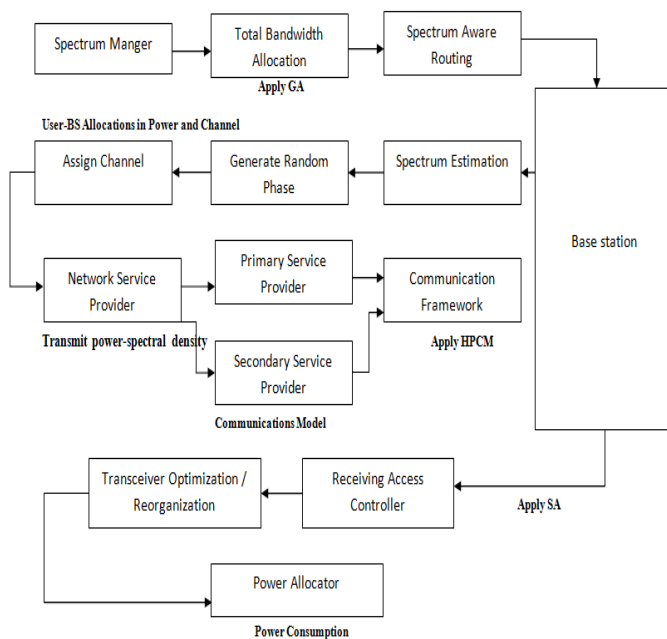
Spectrum Manger

Total Bandwidth Allocation

Apply GA

Spectrum Aware Routing

User-BS Allocations in Power and Channel

Assign Channel

Generate Random Phase

Spectrum Estimation

Base station

Network Service Provider

Primary Service Provider

Communication Framework

Transmit power-spectral density

Apply HPCM

Secondary Service Provider

Communications Model

Transceiver Optimization / Reorganization

Receiving Access Controller

Apply SA

Power Allocator

Power Consumption